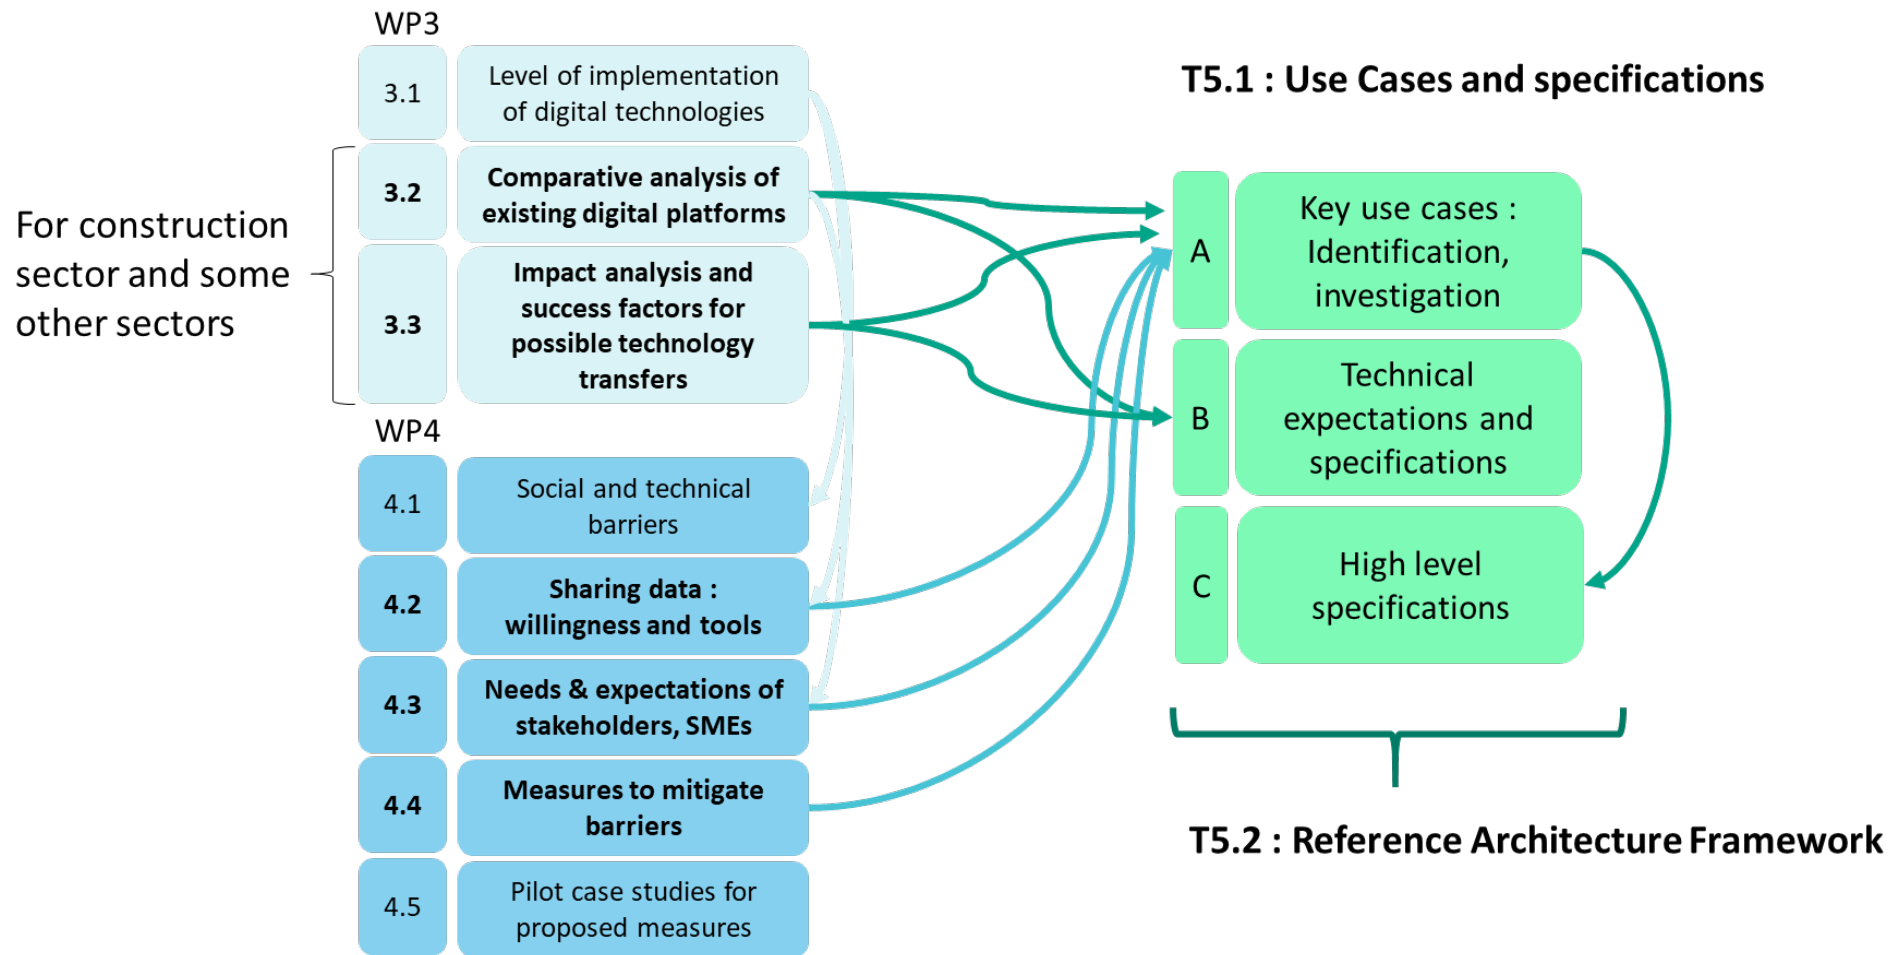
WP3

3.1 Level of implementation of digital technologies

For construction sector and some other sectors

3.2 Comparative analysis of existing digital platforms

3.3 Impact analysis and success factors for possible technology transfers

WP4

4.1 Social and technical barriers

4.2 Sharing data : willingness and tools

4.3 Needs & expectations of stakeholders, SMEs

4.4 Measures to mitigate barriers

4.5 Pilot case studies for proposed measures

T5.1 : Use Cases and specifications

A Key use cases : Identification, investigation

B Technical expectations and specifications

C High level specifications

T5.2 : Reference Architecture Framework